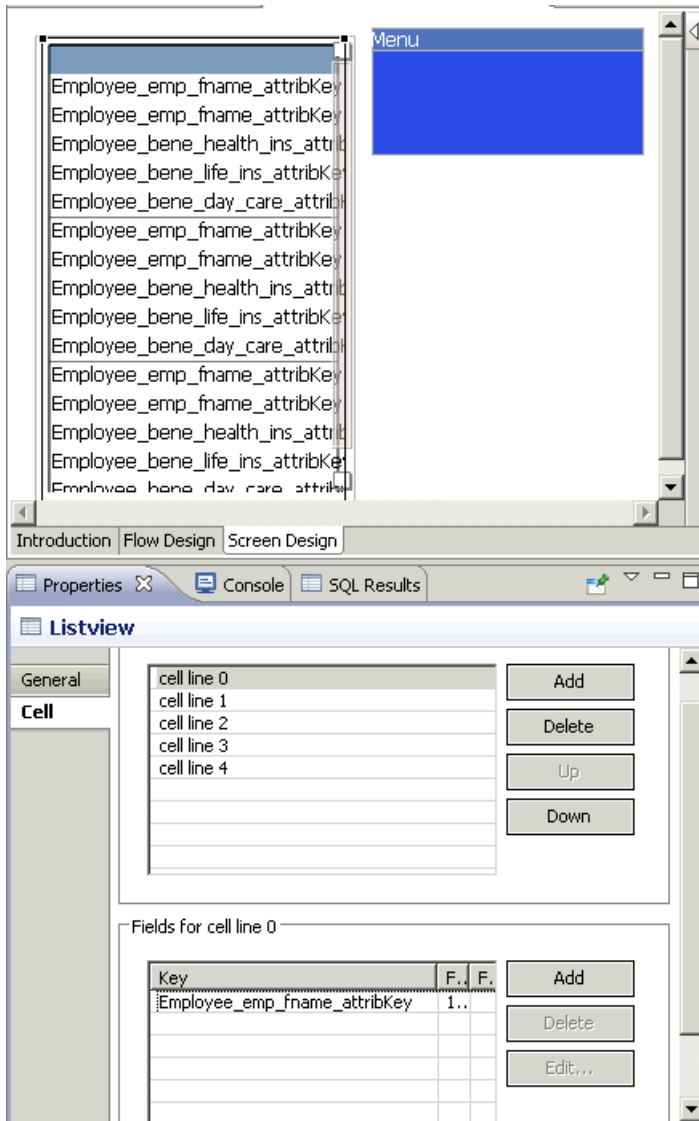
Employee_emp_fname_attribKey
Employee_emp_fname_attribKey
Employee_bene_health_ins_attrib
Employee_bene_life_ins_attribKey
Employee_bene_day_care_attrib
Employee_emp_fname_attribKey
Employee_emp_fname_attribKey
Employee_bene_health_ins_attrib
Employee_bene_life_ins_attribKey
Employee_bene_day_care_attrib
Employee_emp_fname_attribKey
Employee_emp_fname_attribKey
Employee_bene_health_ins_attrib
Employee_bene_life_ins_attribKey
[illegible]

Menu

Introduction | Flow Design | Screen Design

Properties | Console | SQL Results

Listview

General
Cell

cell line 0
cell line 1
cell line 2
cell line 3
cell line 4

Add
Delete
Up
Down

Fields for cell line 0

| Key | F... | F... |
|---|---|---|
| Employee_emp_fname_attribKey | 1... | |

Add
Delete
Edit...